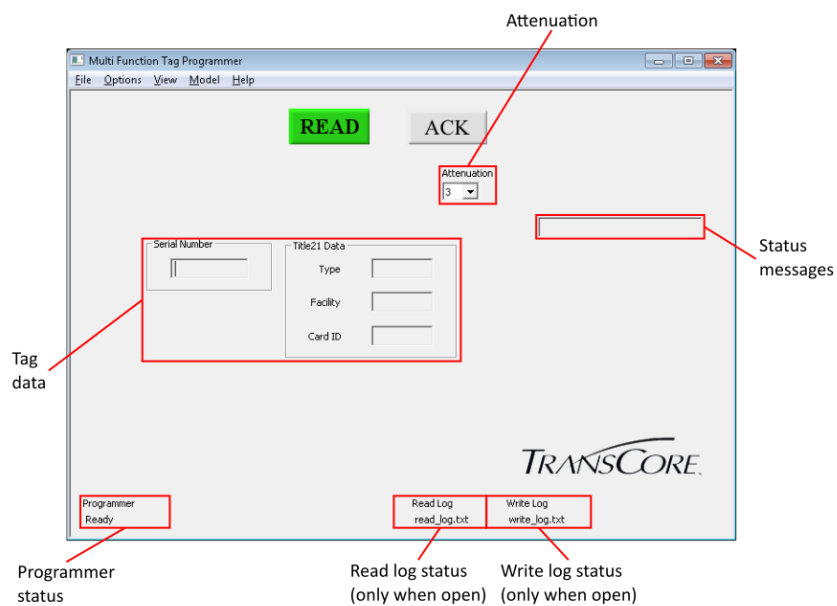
Attenuation

Multi Function Tag Programmer

File Options View Model Help

READ

ACK

Attenuation
3

Status messages

Serial Number

Title21 Data

Type

Facility

Card ID

Tag data

TRANSCORE.

Programmer
Ready

Read Log
read_log.txt

Write Log
write_log.txt

Programmer status

Read log status (only when open)

Write log status (only when open)